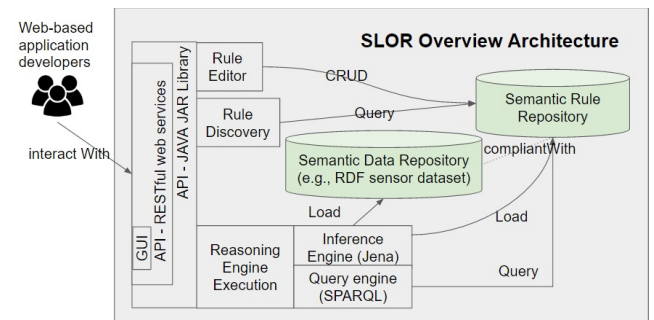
Web-based application developers

interact With

SLOR Overview Architecture

GUI

API - RESTful web services

API - JAVA JAR Library

Rule Editor

CRUD

Rule Discovery

Query

Semantic Rule Repository

Semantic Data Repository (e.g., RDF sensor dataset)

compliantWith

Load

Load

Reasoning Engine Execution

Inference Engine (Jena)

Query engine (SPARQL)

Query